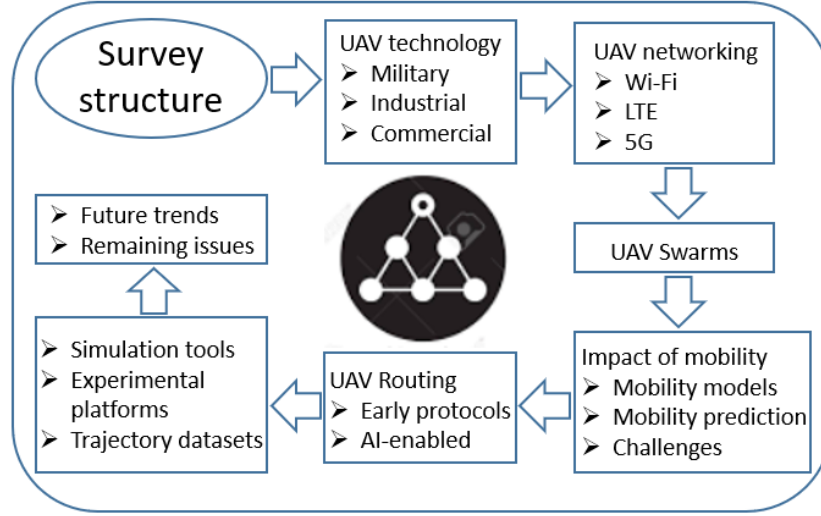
Survey structure

UAV technology
➢ Military
➢ Industrial
➢ Commercial

UAV networking
➢ Wi-Fi
➢ LTE
➢ 5G

UAV Swarms

Impact of mobility
➢ Mobility models
➢ Mobility prediction
➢ Challenges

UAV Routing
➢ Early protocols
➢ AI-enabled

➢ Simulation tools
➢ Experimental platforms
➢ Trajectory datasets

➢ Future trends
➢ Remaining issues